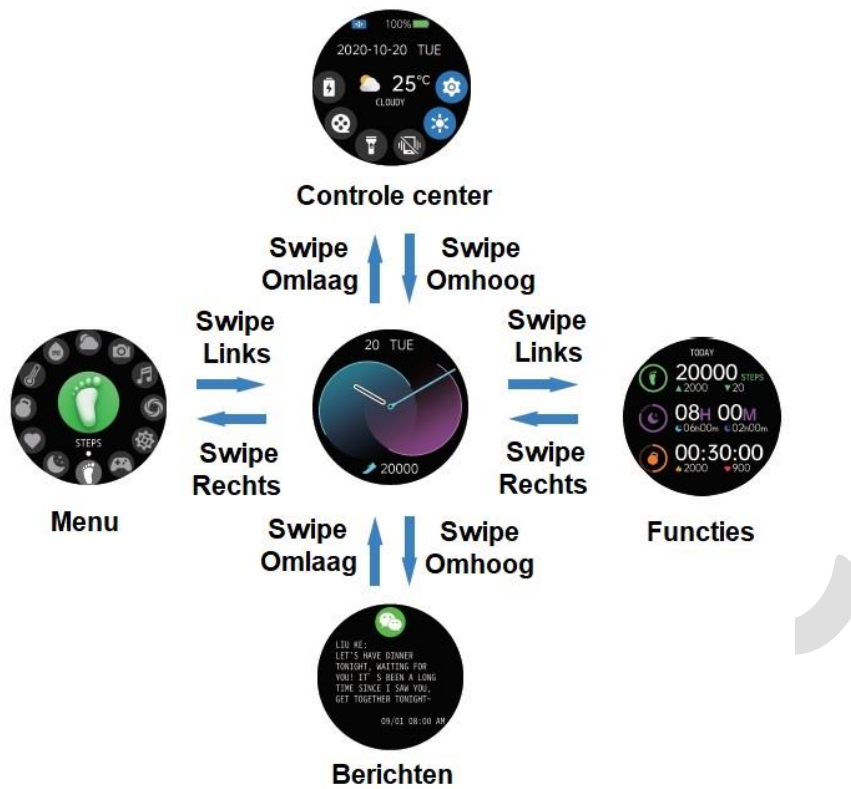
100%
2020-10-20 TUE
25°C
CLOUDY

Controle center

Swipe Omlaag

Swipe Omhoog

Swipe Links

Swipe Rechts

STEPS

Menu

20 TUE

20000

Swipe Links

Swipe Rechts

TODAY
20000 STEPS
2000 20
08H 00M
06h00m 02h00m
00:30:00
2000 900

Functies

Swipe Omlaag

Swipe Omhoog

LIU HE:
LET'S HAVE DINNER TONIGHT, WAITING FOR YOU! IT' S BEEN A LONG TIME SINCE I SAW YOU, GET TOGETHER TONIGHT~

09/01 08:00 AM

Berichten